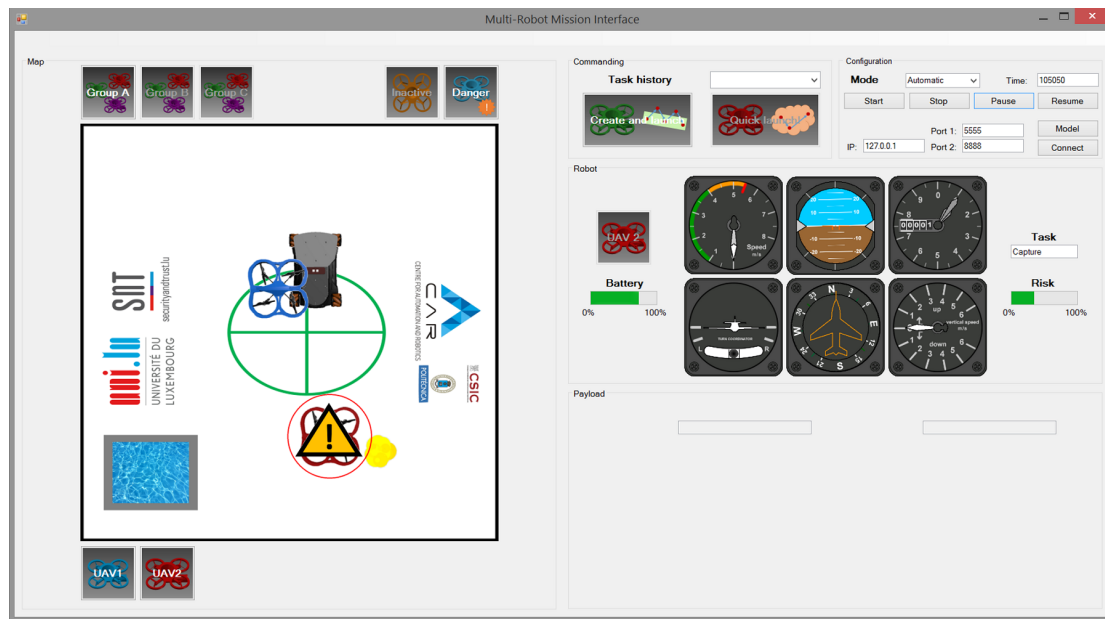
Multi-Robot Mission Interface

Map

Group A Group B Group C

Inactive Danger

SnT securityandtrust.lu

UNIVERSITÉ DU LUXEMBOURG

CAR CENTRE FOR AUTOMATION AND ROBOTICS

POLITÉCNICA

CSIC

UAV1 UAV2

Commanding

Task history

Create and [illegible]

Quick launch

Configuration

Mode Automatic

Time: 105050

Start Stop Pause Resume

Port 1: 5555

Model

IP: 127.0.0.1 Port 2: 8888

Connect

Robot

UAV 2

Battery

0% 100%

Speed m/s

Task

Capture

Risk

0% 100%

up

vertical speed m/s

down

N E S W

Payload